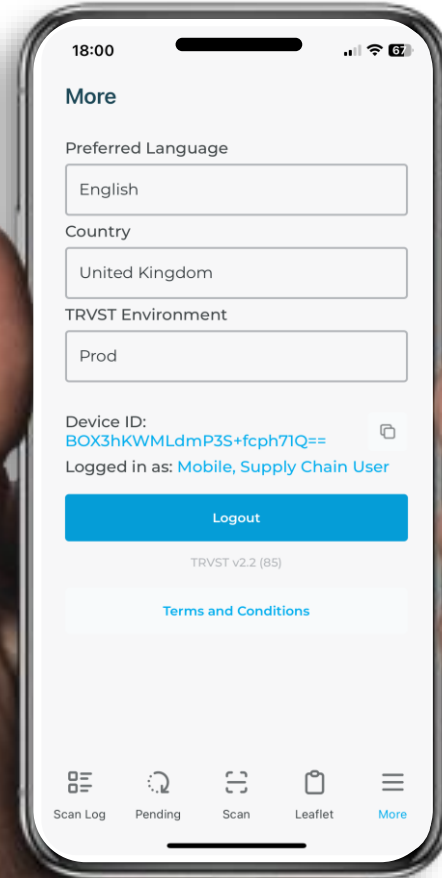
18:00

67

More

Preferred Language

English

Country

United Kingdom

TRVST Environment

Prod

Device ID:
BOX3hKWMLdmP3S+fcph71Q==

Logged in as: Mobile, Supply Chain User

Logout

TRVST v2.2 (85)

Terms and Conditions

Scan Log Pending Scan Leaflet More